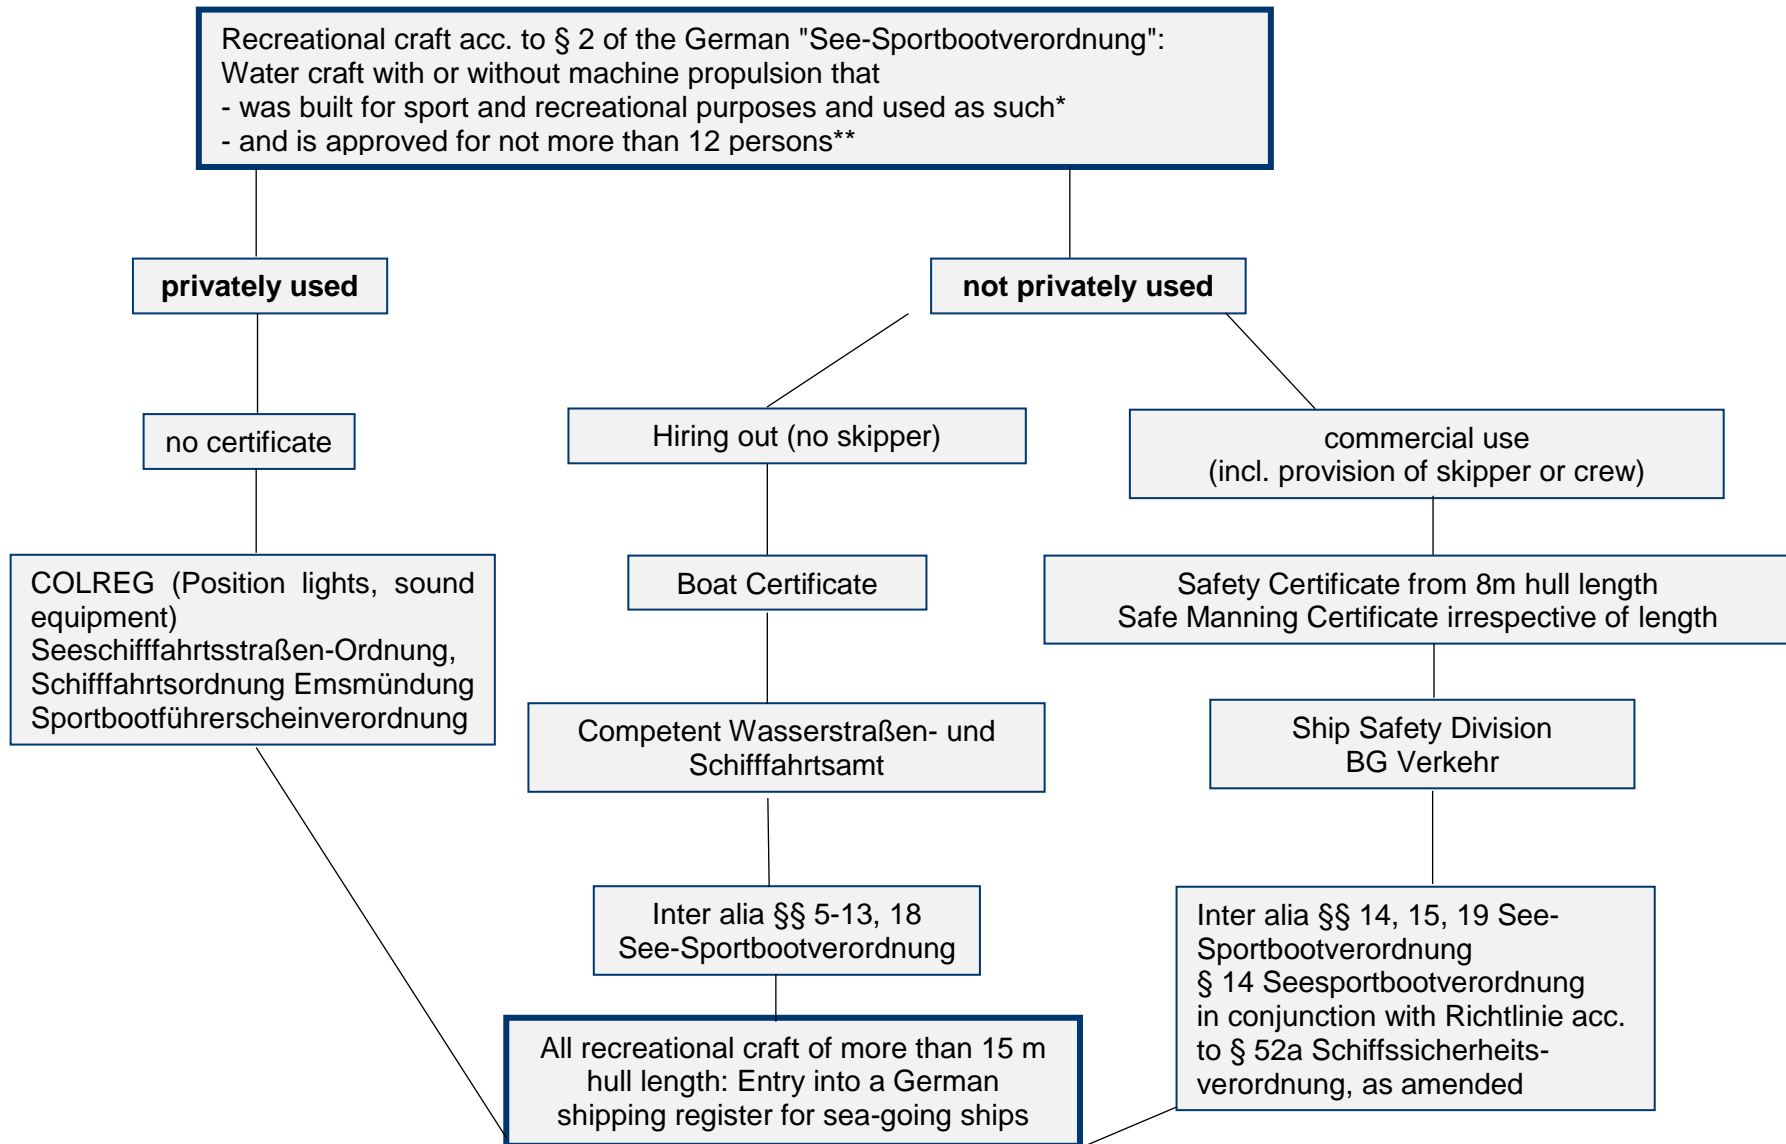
Recreational craft acc. to § 2 of the German "See-Sportbootverordnung":
Water craft with or without machine propulsion that
- was built for sport and recreational purposes and used as such*
- and is approved for not more than 12 persons**

privately used

not privately used

no certificate

Hiring out (no skipper)

commercial use
(incl. provision of skipper or crew)

COLREG (Position lights, sound equipment)
Seeschifffahrtsstraßen-Ordnung,
Schifffahrtsordnung Emsmündung
Sportbootführerscheinverordnung

Boat Certificate

Safety Certificate from 8m hull length
Safe Manning Certificate irrespective of length

Competent Wasserstraßen- und Schifffahrtsamt

Ship Safety Division
BG Verkehr

Inter alia §§ 5-13, 18
See-Sportbootverordnung

Inter alia §§ 14, 15, 19 See-Sportbootverordnung
§ 14 Seesportbootverordnung in conjunction with Richtlinie acc. to § 52a Schiffssicherheits-verordnung, as amended

All recreational craft of more than 15 m hull length: Entry into a German shipping register for sea-going ships